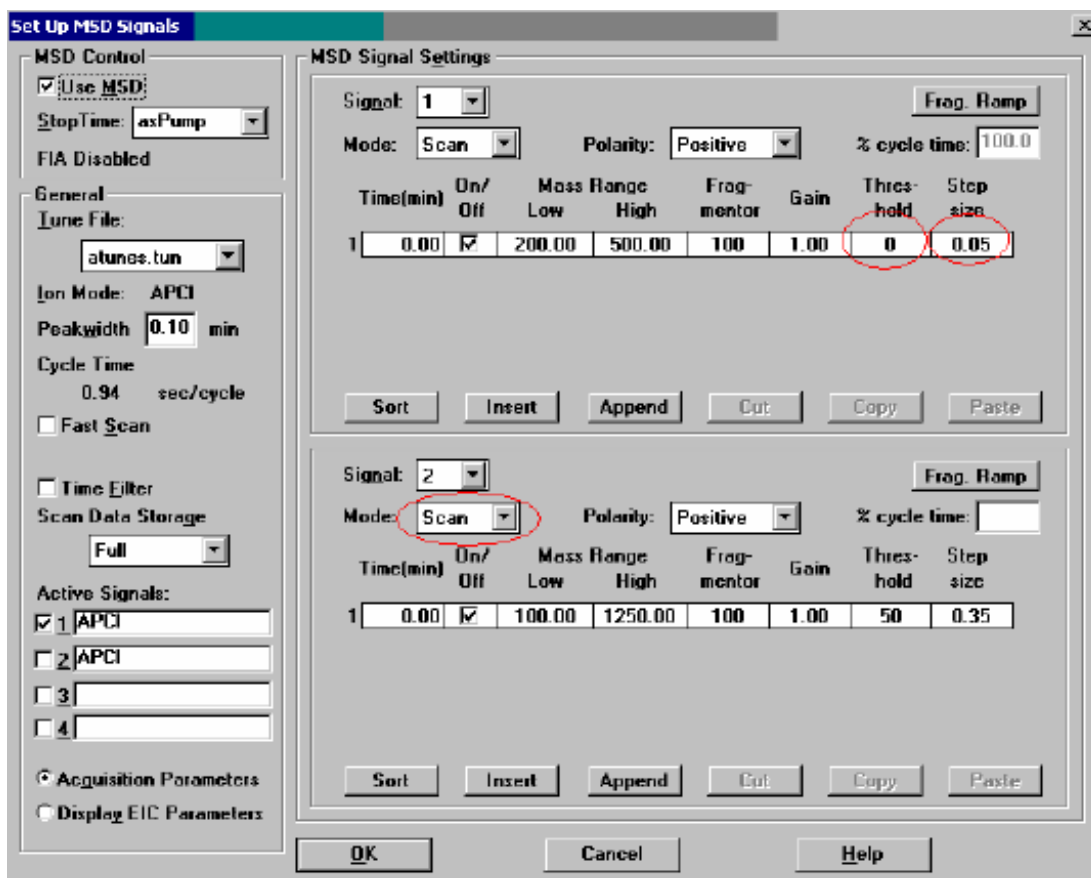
Set Up MSD Signals

MSD Control
Use MSD
StopTime: asPump
FIA Disabled

General
Tune File:
atunes.tun
Ion Mode: APCI
Peakwidth 0.10 min
Cycle Time
0.94 sec/cycle
Fast Scan

Time Filter
Scan Data Storage
Full

Active Signals:
1 APCI
2 APCI
3
4

Acquisition Parameters
Display EIC Parameters

MSD Signal Settings

Signal: 1
Frag. Ramp
Mode: Scan
Polarity: Positive
% cycle time: 100.0

| | Time(min) | On/Off | Mass Range Low | High | Fragmentor | Gain | Threshold | Step size |
|---|---|---|---|---|---|---|---|---|
| 1 | 0.00 | ☑ | 200.00 | 500.00 | 100 | 1.00 | 0 | 0.05 |

Sort Insert Append Cut Copy Paste

Signal: 2
Frag. Ramp
Mode: Scan
Polarity: Positive
% cycle time:

| | Time(min) | On/Off | Mass Range Low | High | Fragmentor | Gain | Threshold | Step size |
|---|---|---|---|---|---|---|---|---|
| 1 | 0.00 | ☑ | 100.00 | 1250.00 | 100 | 1.00 | 50 | 0.35 |

Sort Insert Append Cut Copy Paste

OK Cancel Help